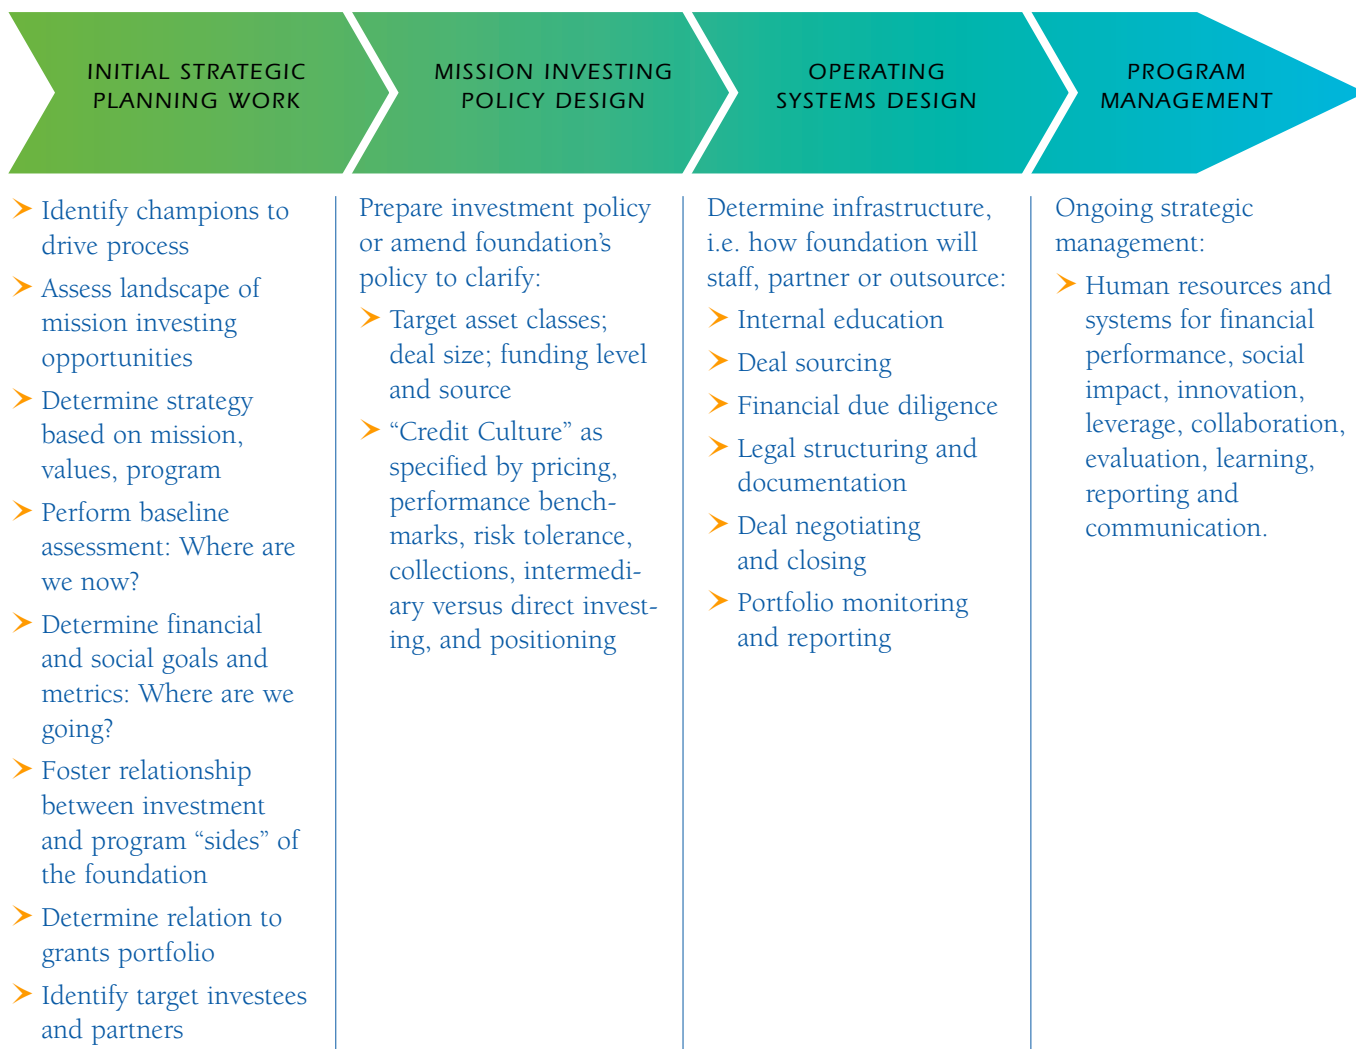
INITIAL STRATEGIC PLANNING WORK

MISSION INVESTING POLICY DESIGN

OPERATING SYSTEMS DESIGN

PROGRAM MANAGEMENT

➤ Identify champions to drive process

➤ Assess landscape of mission investing opportunities

➤ Determine strategy based on mission, values, program

➤ Perform baseline assessment: Where are we now?

➤ Determine financial and social goals and metrics: Where are we going?

➤ Foster relationship between investment and program "sides" of the foundation

➤ Determine relation to grants portfolio

➤ Identify target investees and partners

Prepare investment policy or amend foundation's policy to clarify:

➤ Target asset classes; deal size; funding level and source

➤ "Credit Culture" as specified by pricing, performance benchmarks, risk tolerance, collections, intermediary versus direct investing, and positioning

Determine infrastructure, i.e. how foundation will staff, partner or outsource:

➤ Internal education

➤ Deal sourcing

➤ Financial due diligence

➤ Legal structuring and documentation

➤ Deal negotiating and closing

➤ Portfolio monitoring and reporting

Ongoing strategic management:

➤ Human resources and systems for financial performance, social impact, innovation, leverage, collaboration, evaluation, learning, reporting and communication.